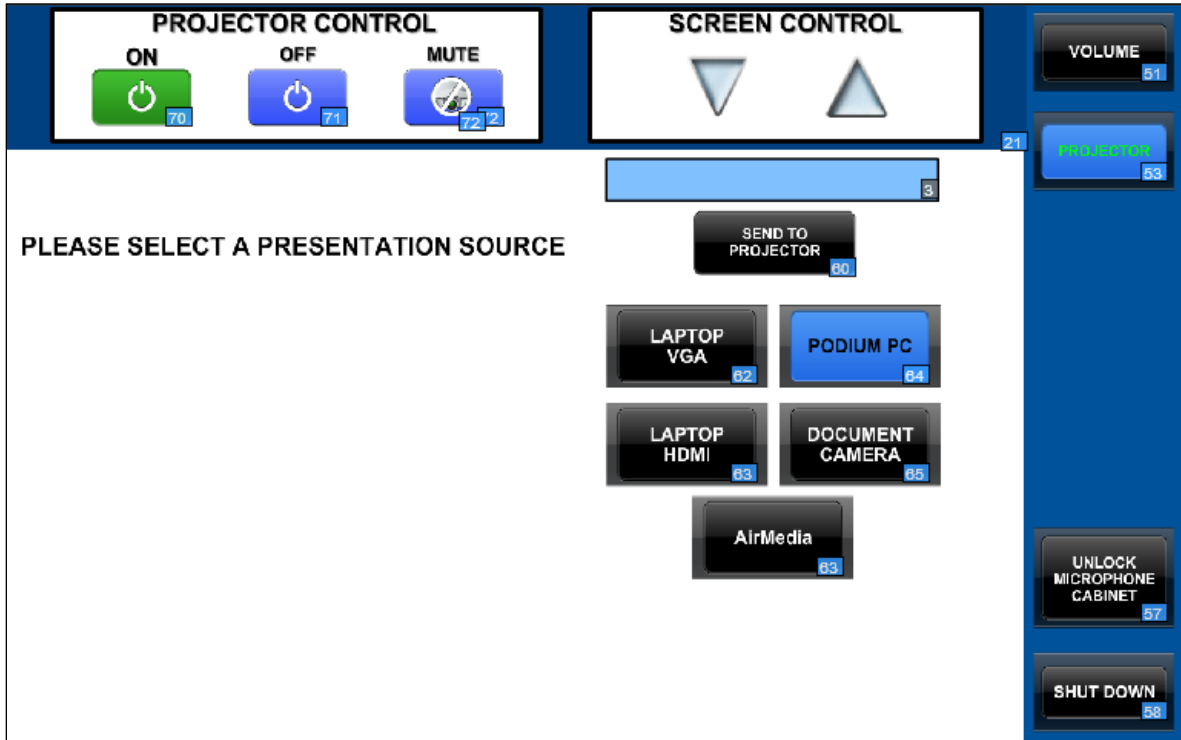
PROJECTOR CONTROL

ON 70

OFF 71

MUTE 72 72

SCREEN CONTROL

21

VOLUME 51

PROJECTOR 53

3

PLEASE SELECT A PRESENTATION SOURCE

SEND TO PROJECTOR 60

LAPTOP VGA 62

PODIUM PC 64

LAPTOP HDMI 63

DOCUMENT CAMERA 65

AirMedia 63

UNLOCK MICROPHONE CABINET 57

SHUT DOWN 58